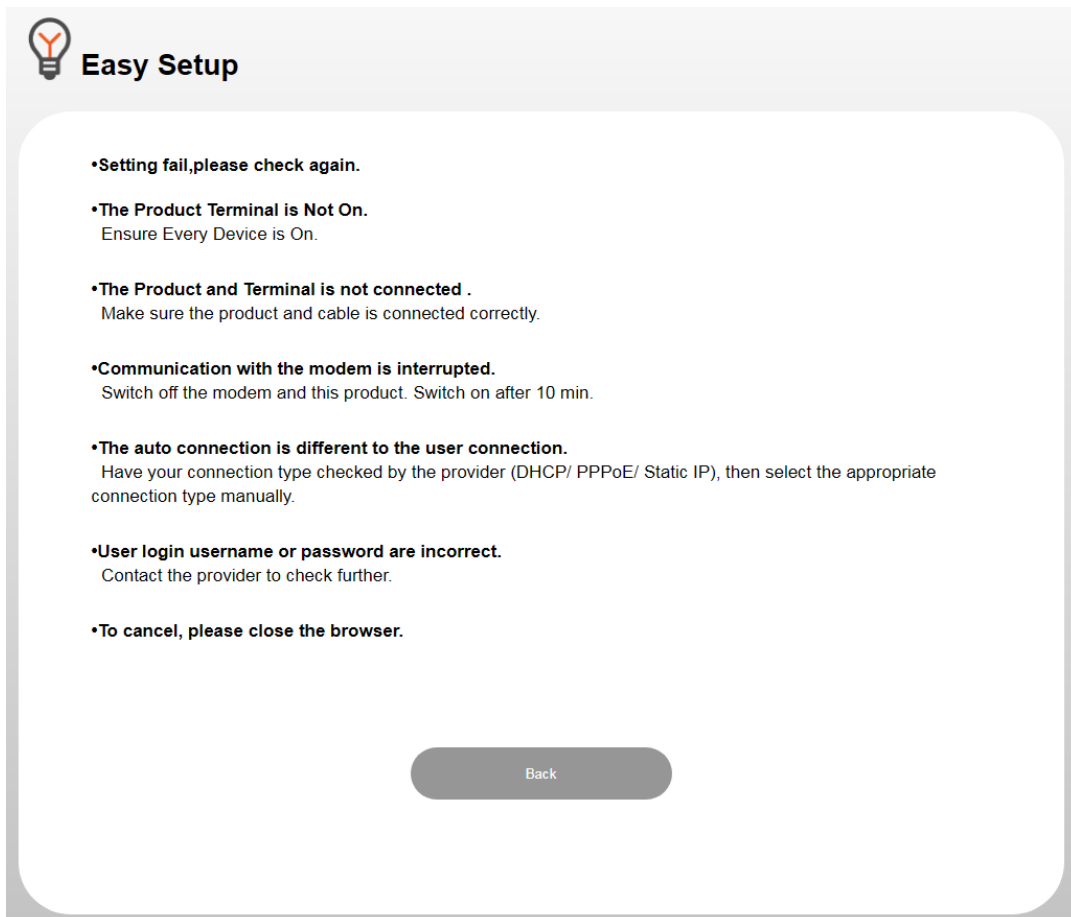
Easy Setup

•Setting fail,please check again.

•The Product Terminal is Not On.
Ensure Every Device is On.

•The Product and Terminal is not connected .
Make sure the product and cable is connected correctly.

•Communication with the modem is interrupted.
Switch off the modem and this product. Switch on after 10 min.

•The auto connection is different to the user connection.
Have your connection type checked by the provider (DHCP/ PPPoE/ Static IP), then select the appropriate connection type manually.

•User login username or password are incorrect.
Contact the provider to check further.

•To cancel, please close the browser.

Back